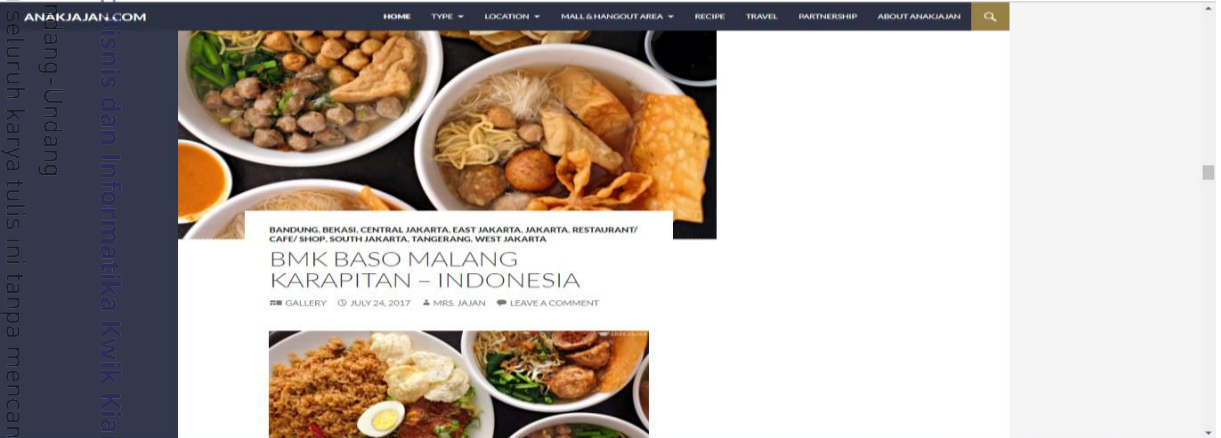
ANAKJAJAN.COM

HOME TYPE LOCATION MALL & HANGOUT AREA RECIPE TRAVEL PARTNERSHIP ABOUT ANAKJAJAN

BANDUNG, BEKASI, CENTRAL JAKARTA, EAST JAKARTA, JAKARTA, RESTAURANT/ CAFE/ SHOP, SOUTH JAKARTA, TANGERANG, WEST JAKARTA

BMK BASO MALANG KARAPITAN – INDONESIA

GALLERY JULY 24, 2017 MRS. JAJAN LEAVE A COMMENT

isnis dan Informatika Kwik Kia

ang-Undang

seluruh karya tulis ini tanpa mencan